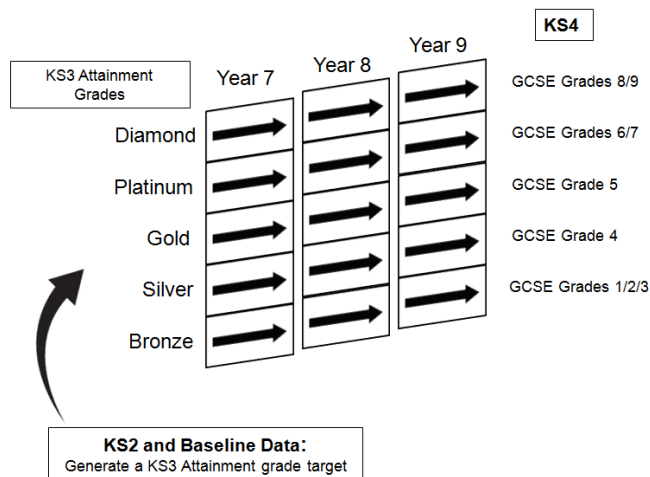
KS4

KS3 Attainment Grades

Year 7

Year 8

Year 9

Diamond

Platinum

Gold

Silver

Bronze

GCSE Grades 8/9

GCSE Grades 6/7

GCSE Grade 5

GCSE Grade 4

GCSE Grades 1/2/3

**KS2 and Baseline Data:**
Generate a KS3 Attainment grade target